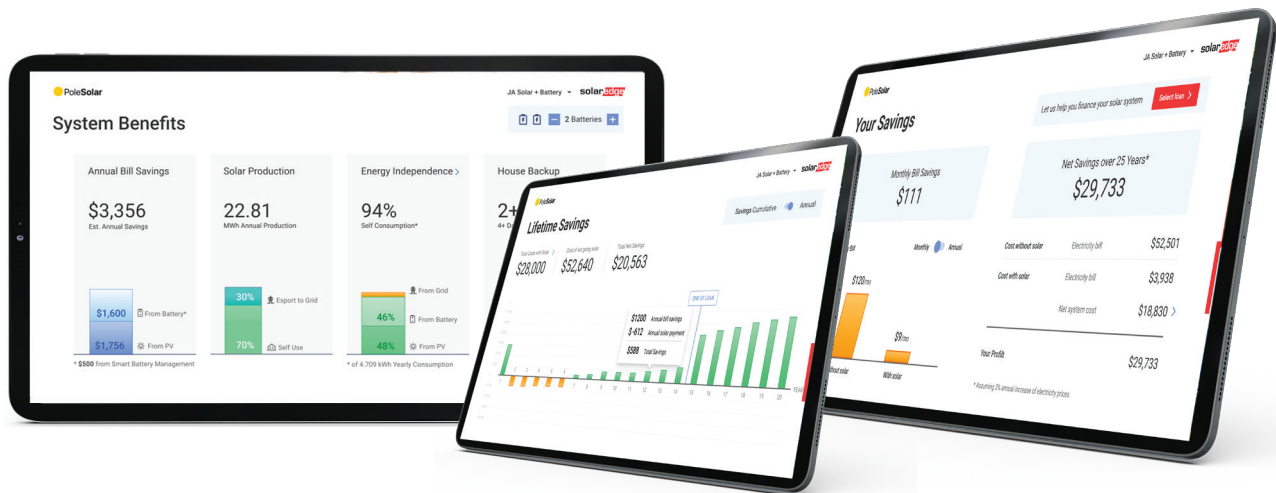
PoleSolar

JA Solar + Battery solaredge

System Benefits

2 Batteries

Annual Bill Savings

$3,356
Est. Annual Savings

$1,600 From Battery*
$1,756 From PV

* $500 from Smart Battery Management

Solar Production

22.81
MWh Annual Production

30% Export to Grid
70% Self Use

Energy Independence

94%
Self Consumption*

From Grid
46% From Battery
48% From PV

* of 4,709 kWh Yearly Consumption

House Backup

2+
4+ D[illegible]

PoleSolar

JA Solar + Battery solaredge

Lifetime Savings

Savings Cumulative Annual

Total Costs with Solar $28,000
Cost of not going solar $52,640
Total Net Savings $20,563

END OF LOAN

$1200 Annual bill savings
$-612 Annual solar payment
$588 Total Savings

1 2 3 4 5 6 7 8 9 10 11 12 13 14 15 16 17 18 19 20

PoleSolar

JA Solar + Battery solaredge

Your Savings

Let us help you finance your solar system

Select loan

Monthly Bill Savings
$111

Net Savings over 25 Years*
$29,733

Monthly Annual

$120/mo

$9/mo

Without solar

With solar

Cost without solar Electricity bill $52,501

Cost with solar Electricity bill $3,938

Net system cost $18,830

Your Profit $29,733

* Assuming 2% annual increase of electricity prices